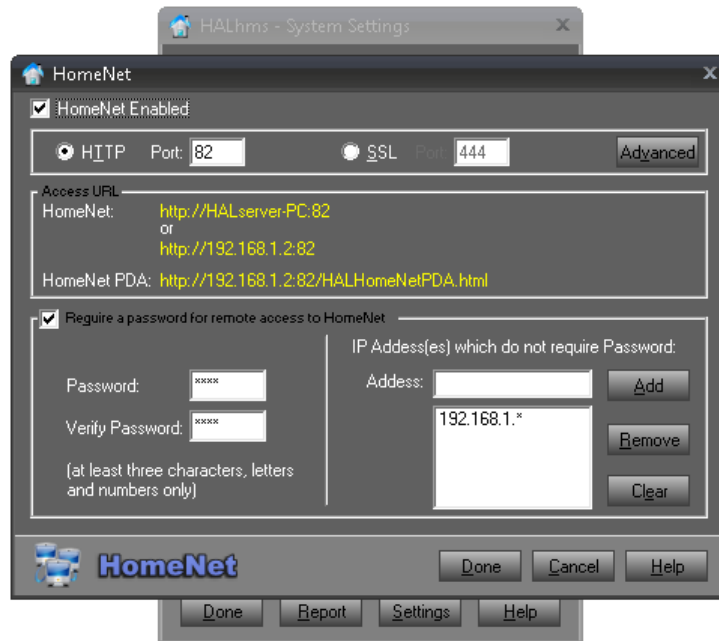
HALhms - System Settings

HomeNet

HomeNet Enabled

HTTP Port: 82

SSL Port: 444

Advanced

Access URL

HomeNet: http://HALserver-PC:82
or
http://192.168.1.2:82

HomeNet PDA: http://192.168.1.2:82/HALHomeNetPDA.html

Require a password for remote access to HomeNet

Password: ****

Verify Password: ****

(at least three characters, letters and numbers only)

IP Address(es) which do not require Password:

Address:

Add

192.168.1.*

Remove

Clear

HomeNet

Done

Cancel

Help

Done

Report

Settings

Help